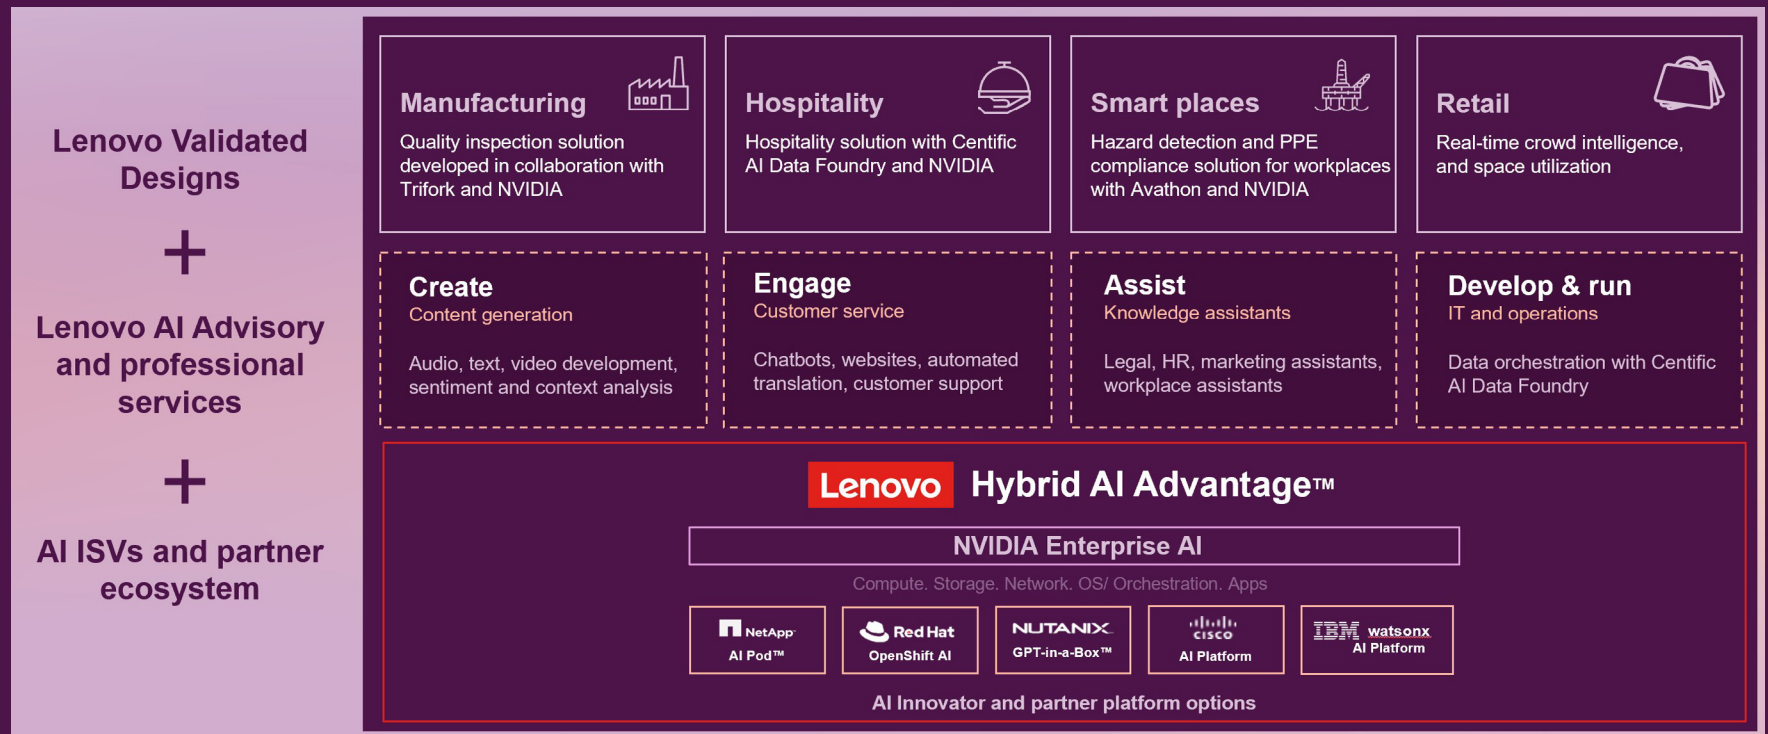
Lenovo Validated Designs

+

Lenovo AI Advisory and professional services

+

AI ISVs and partner ecosystem

Manufacturing
Quality inspection solution developed in collaboration with Trifork and NVIDIA

Hospitality
Hospitality solution with Centific AI Data Foundry and NVIDIA

Smart places
Hazard detection and PPE compliance solution for workplaces with Avathon and NVIDIA

Retail
Real-time crowd intelligence, and space utilization

Create
Content generation
Audio, text, video development, sentiment and context analysis

Engage
Customer service
Chatbots, websites, automated translation, customer support

Assist
Knowledge assistants
Legal, HR, marketing assistants, workplace assistants

Develop & run
IT and operations
Data orchestration with Centific AI Data Foundry

Lenovo Hybrid AI Advantage™

NVIDIA Enterprise AI

Compute. Storage. Network. OS/ Orchestration. Apps

NetApp AI Pod™

Red Hat OpenShift AI

NUTANIX GPT-in-a-Box™

cisco AI Platform

IBM watsonx AI Platform

AI Innovator and partner platform options